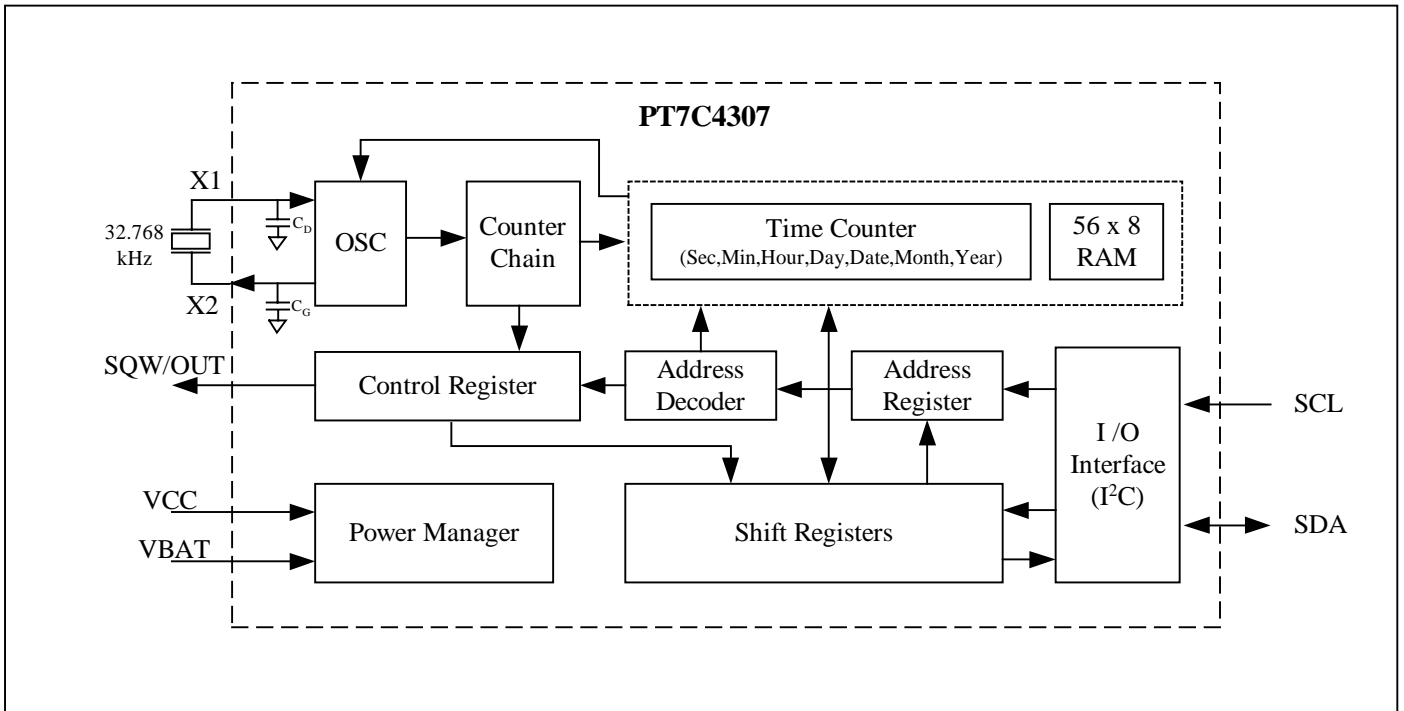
PT7C4307

X1

32.768 kHz

X2

$C_D$

$C_G$

OSC

Counter Chain

Time Counter
(Sec,Min,Hour,Day,Date,Month,Year)

56 x 8 RAM

SQW/OUT

Control Register

Address Decoder

Address Register

I /O Interface ($I^2C$)

SCL

SDA

VCC

VBAT

Power Manager

Shift Registers